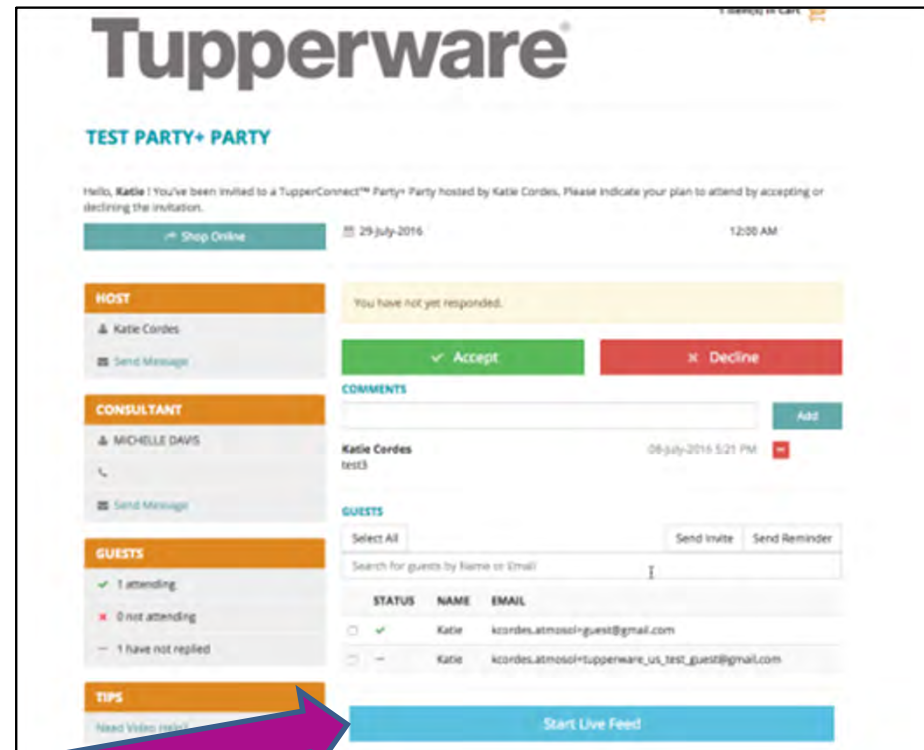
Tupperware®

1 item(s) in Cart

TEST PARTY+ PARTY

Hello, Katie ! You've been invited to a TupperConnect™ Party+ Party hosted by Katie Cordes. Please indicate your plan to attend by accepting or declining the invitation.

Shop Online

29-July-2016

12:00 AM

HOST

Katie Cordes

Send Message

CONSULTANT

MICHELLE DAVIS

Send Message

GUESTS

1 attending

0 not attending

1 have not replied

TIPS

Need Video Help?

You have not yet responded.

Accept

Decline

COMMENTS

Add

Katie Cordes
test3

08-July-2016 5:21 PM

GUESTS

Select All

Send Invite

Send Reminder

Search for guests by Name or Email

| | STATUS | NAME | EMAIL |
|---|---|---|---|
| | ✔ | Katie | kcordes.atmosol+guest@gmail.com |
| | — | Katie | kcordes.atmosol+tupperware_us_test_guest@gmail.com |

Start Live Feed